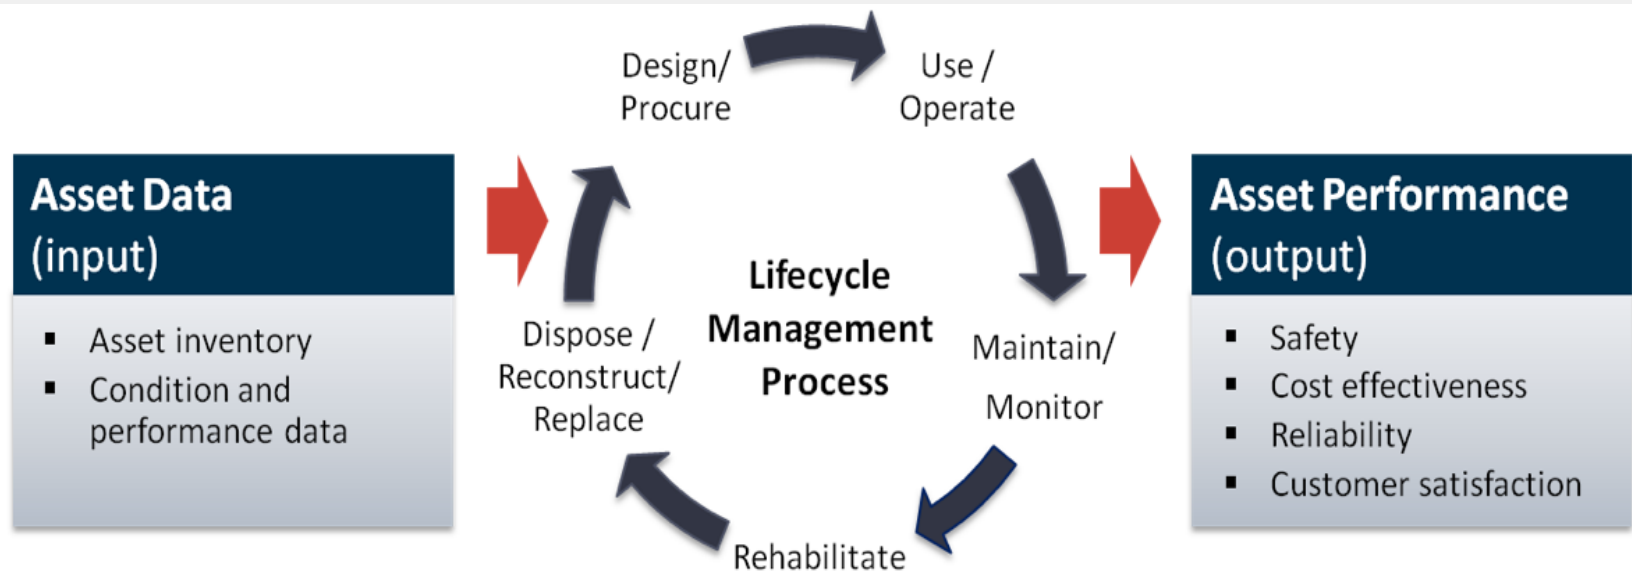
Asset Data
(input)

- Asset inventory
- Condition and performance data

Design/
Procure

Use /
Operate

Lifecycle
Management
Process

Dispose /
Reconstruct/
Replace

Maintain/
Monitor

Rehabilitate

Asset Performance
(output)

- Safety
- Cost effectiveness
- Reliability
- Customer satisfaction